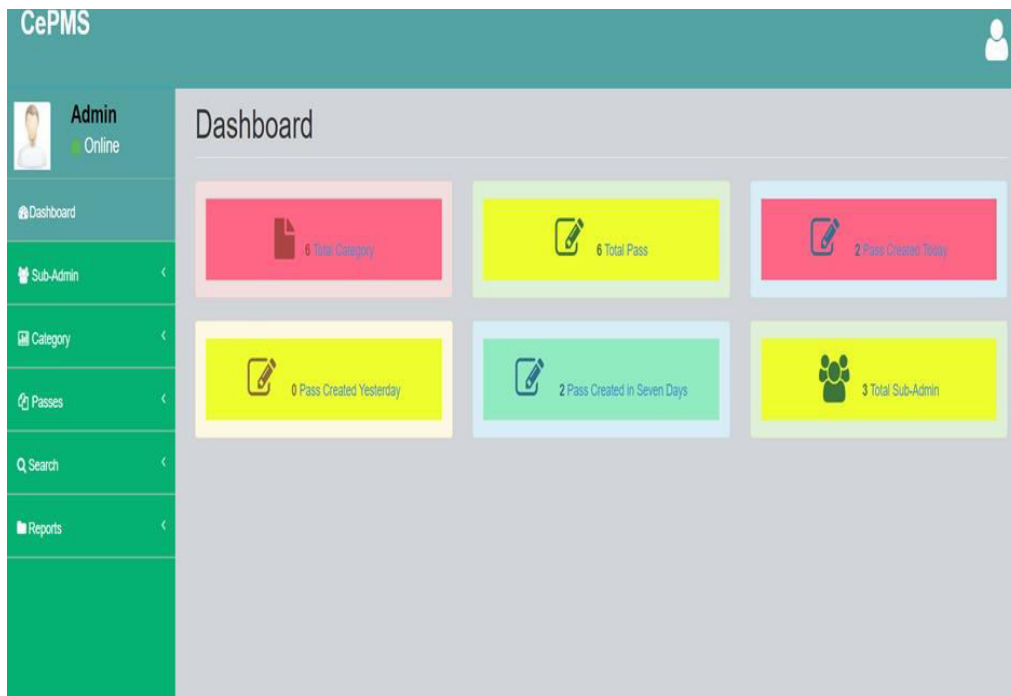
CePMS

Admin
Online

Dashboard
Sub-Admin
Category
Passes
Search
Reports

Dashboard

6 Total Category

6 Total Pass

2 Pass Created Today

0 Pass Created Yesterday

2 Pass Created in Seven Days

3 Total Sub-Admin